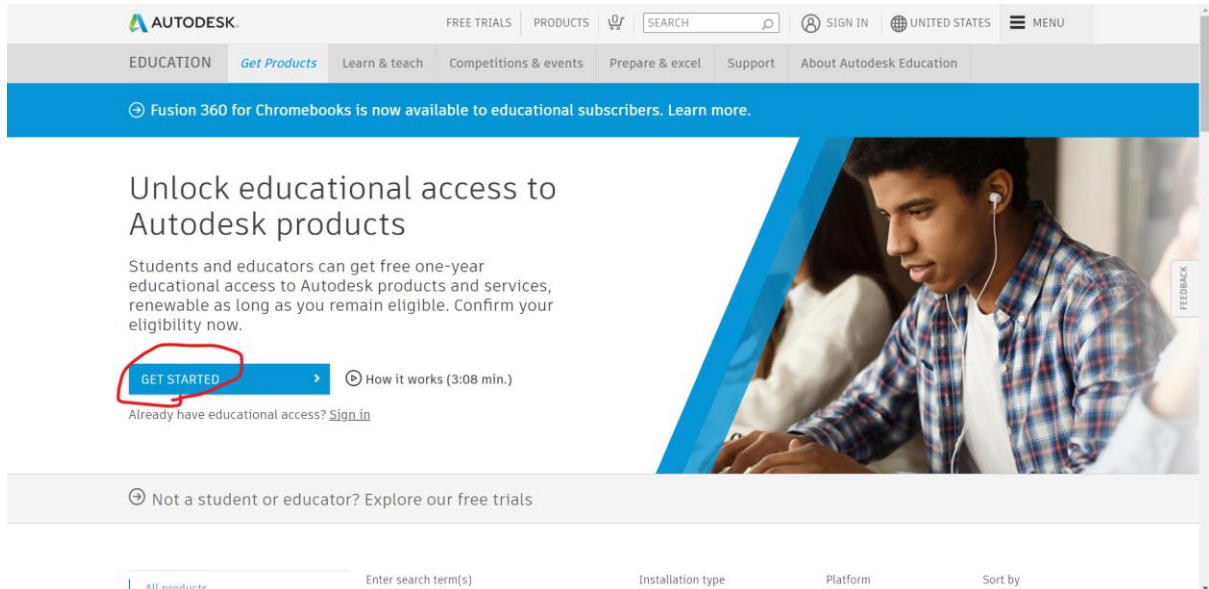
AUTODESK.

FREE TRIALS | PRODUCTS | SEARCH | SIGN IN | UNITED STATES | MENU

EDUCATION | Get Products | Learn & teach | Competitions & events | Prepare & excel | Support | About Autodesk Education

Fusion 360 for Chromebooks is now available to educational subscribers. Learn more.

Unlock educational access to Autodesk products

Students and educators can get free one-year educational access to Autodesk products and services, renewable as long as you remain eligible. Confirm your eligibility now.

GET STARTED

How it works (3:08 min.)

Already have educational access? Sign in

FEEDBACK

Not a student or educator? Explore our free trials

All products

Enter search term(s)

Installation type

Platform

Sort by